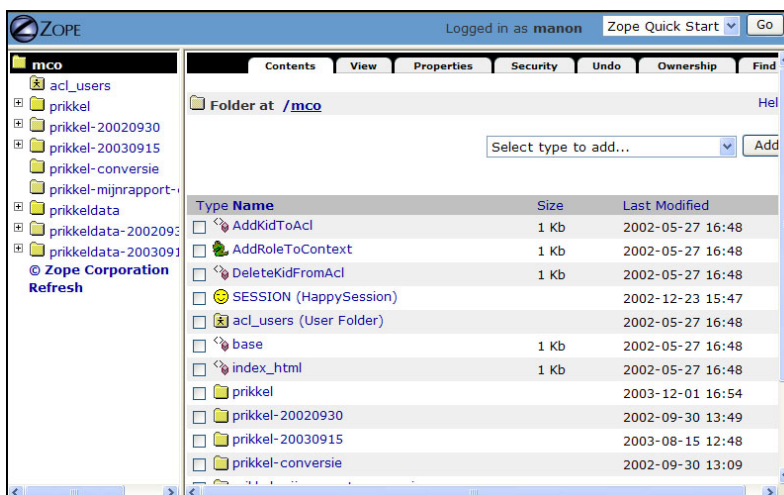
ZOPE

Logged in as manon

Zope Quick Start

Go

mco
acl_users
prikkel
prikkel-20020930
prikkel-20030915
prikkel-conversie
prikkel-mijnrapport-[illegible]
prikkeldata
prikkeldata-200209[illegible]
prikkeldata-2003091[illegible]
© Zope Corporation
Refresh

Contents | View | Properties | Security | Undo | Ownership | Find

Folder at /mco

Hel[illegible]

Select type to add...

Add

| Type Name | Size | Last Modified |
|---|---|---|
| AddKidToAcl | 1 Kb | 2002-05-27 16:48 |
| AddRoleToContext | 1 Kb | 2002-05-27 16:48 |
| DeleteKidFromAcl | 1 Kb | 2002-05-27 16:48 |
| SESSION (HappySession) | | 2002-12-23 15:47 |
| acl_users (User Folder) | | 2002-05-27 16:48 |
| base | 1 Kb | 2002-05-27 16:48 |
| index_html | 1 Kb | 2002-05-27 16:48 |
| prikkel | | 2003-12-01 16:54 |
| prikkel-20020930 | | 2002-09-30 13:49 |
| prikkel-20030915 | | 2003-08-15 12:48 |
| prikkel-conversie | | 2002-09-30 13:09 |